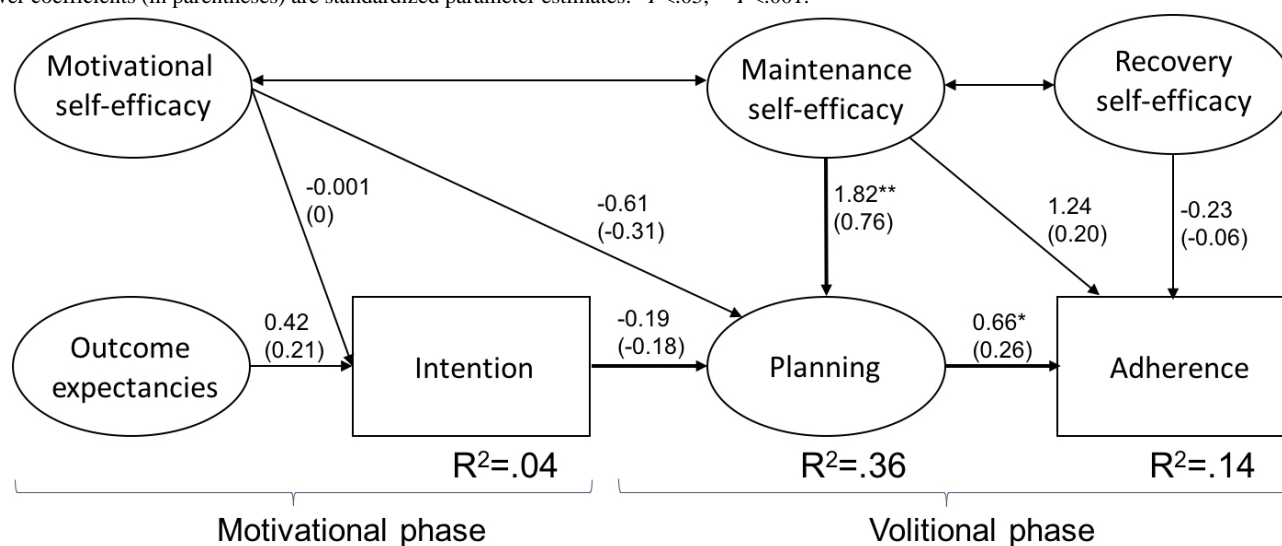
wer coefficients (in parentheses) are standardized parameter estimates. *P<.05; **P<.001.

Motivational self-efficacy

Maintenance self-efficacy

Recovery self-efficacy

-0.001 (0)

-0.61 (-0.31)

1.82** (0.76)

1.24 (0.20)

-0.23 (-0.06)

Outcome expectancies

0.42 (0.21)

Intention

-0.19 (-0.18)

Planning

0.66* (0.26)

Adherence

$R^2$=.04

$R^2$=.36

$R^2$=.14

Motivational phase

Volitional phase